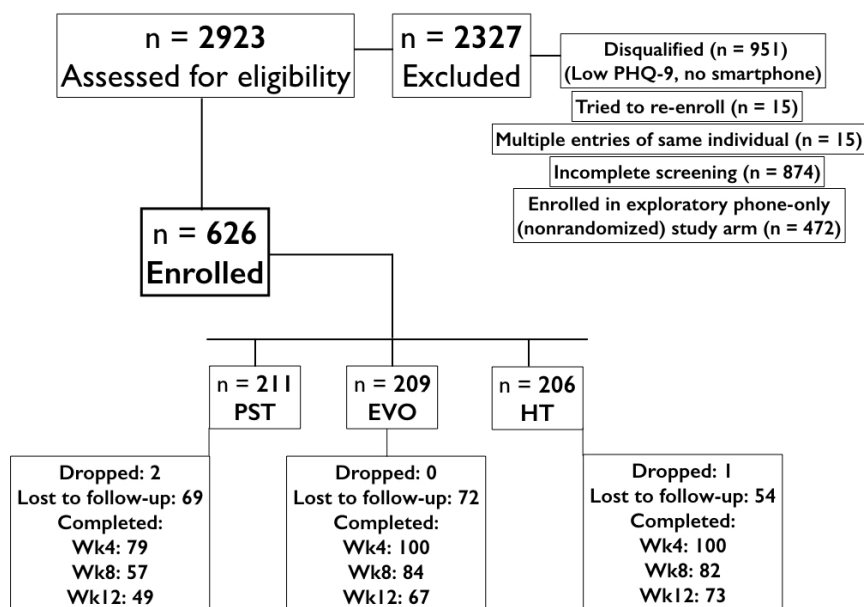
n = 2923
Assessed for eligibility

n = 2327
Excluded

Disqualified (n = 951)
(Low PHQ-9, no smartphone)

Tried to re-enroll (n = 15)

Multiple entries of same individual (n = 15)

Incomplete screening (n = 874)

Enrolled in exploratory phone-only (nonrandomized) study arm (n = 472)

n = 626
Enrolled

n = 211
PST

n = 209
EVO

n = 206
HT

Dropped: 2
Lost to follow-up: 69
Completed:
Wk4: 79
Wk8: 57
Wk12: 49

Dropped: 0
Lost to follow-up: 72
Completed:
Wk4: 100
Wk8: 84
Wk12: 67

Dropped: 1
Lost to follow-up: 54
Completed:
Wk4: 100
Wk8: 82
Wk12: 73